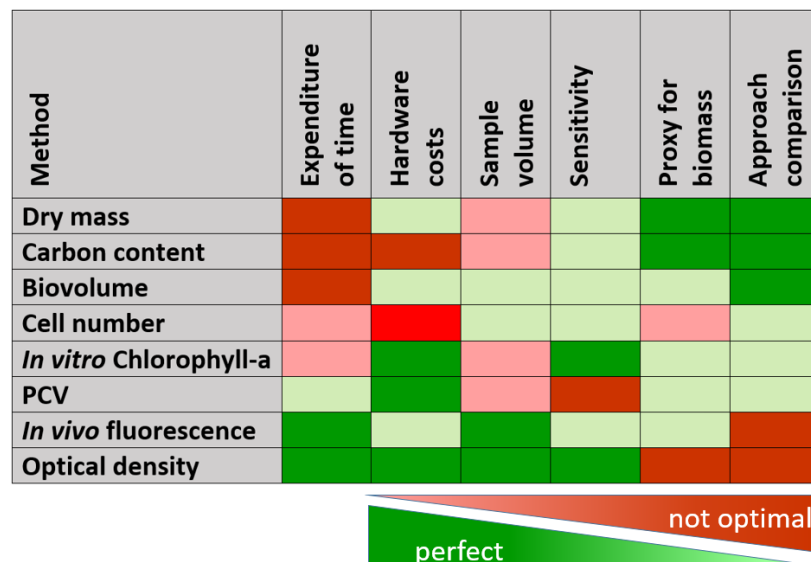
| Method | Expenditure of time | Hardware costs | Sample volume | Sensitivity | Proxy for biomass | Approach comparison |
|---|---|---|---|---|---|---|
| Dry mass | | | | | | |
| Carbon content | | | | | | |
| Biovolume | | | | | | |
| Cell number | | | | | | |
| *In vitro* Chlorophyll-a | | | | | | |
| PCV | | | | | | |
| *In vivo* fluorescence | | | | | | |
| Optical density | | | | | | |

not optimal

perfect